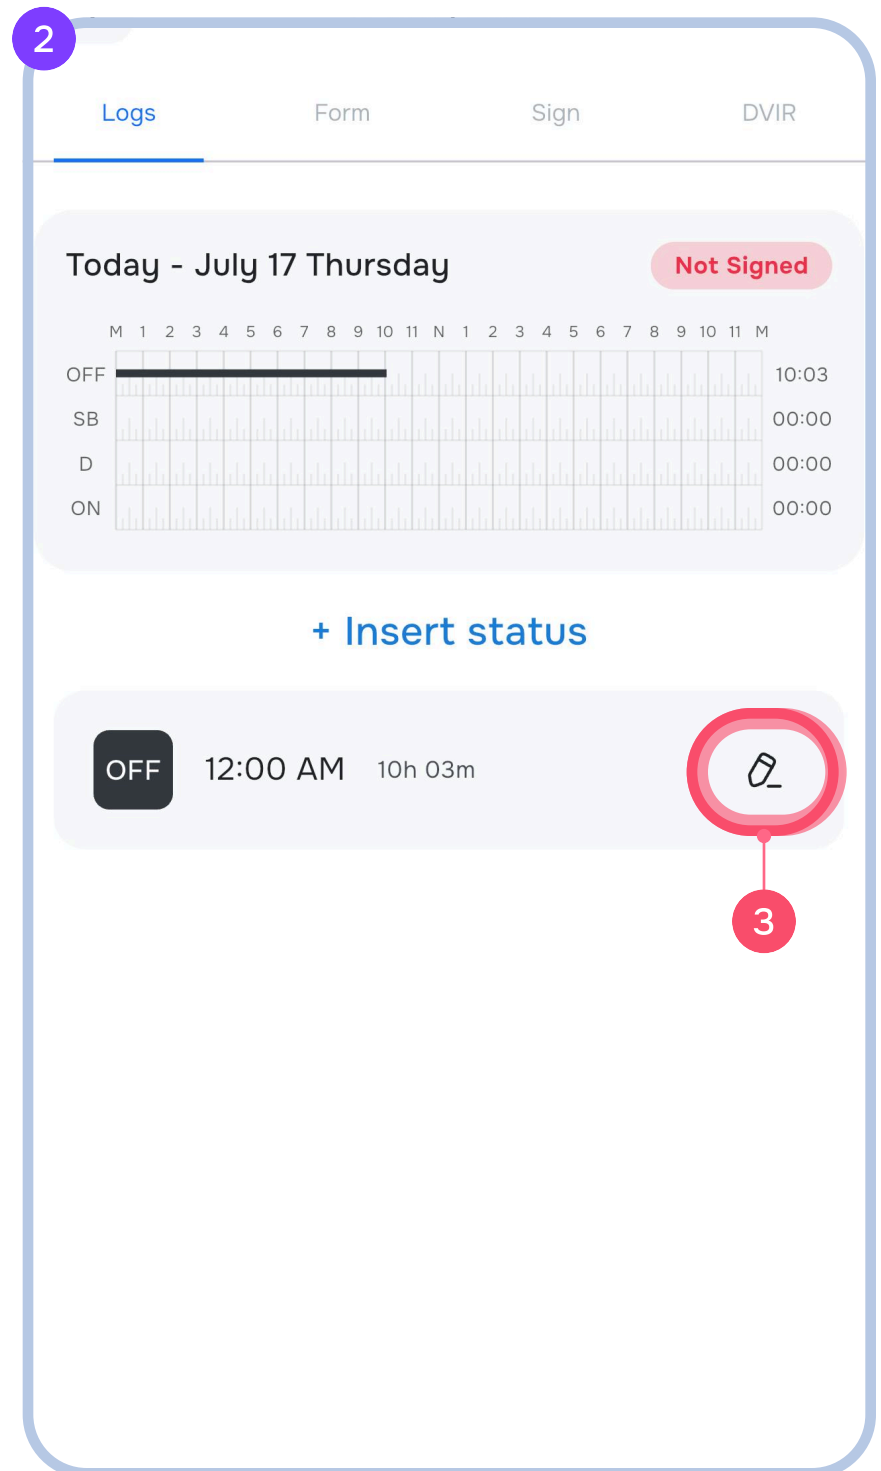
2

Logs Form Sign DVIR

Today - July 17 Thursday

Not Signed

M 1 2 3 4 5 6 7 8 9 10 11 N 1 2 3 4 5 6 7 8 9 10 11 M

| | |
|---|---|
| OFF | 10:03 |
| SB | 00:00 |
| D | 00:00 |
| ON | 00:00 |

+ Insert status

OFF 12:00 AM 10h 03m

3